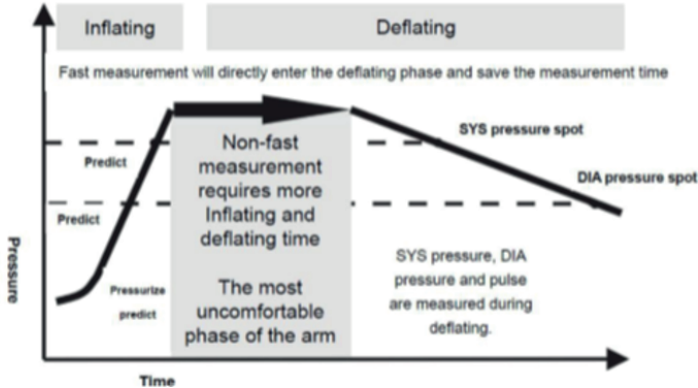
Inflating

Deflating

Fast measurement will directly enter the deflating phase and save the measurement time

SYS pressure spot

DIA pressure spot

Predict

Predict

Pressurize predict

Non-fast measurement requires more Inflating and deflating time

The most uncomfortable phase of the arm

SYS pressure, DIA pressure and pulse are measured during deflating.

Pressure

Time